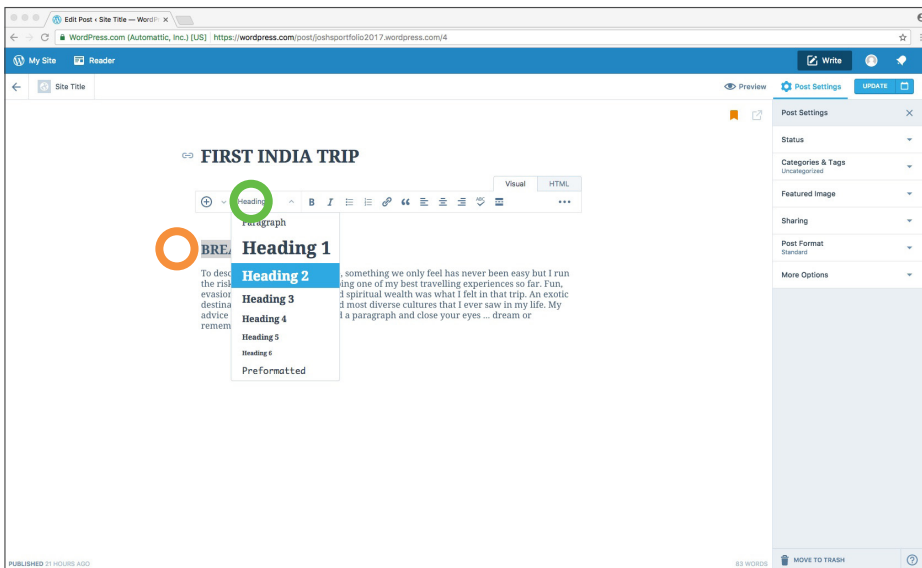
Edit Post ‹ Site Title — WordP

WordPress.com (Automattic, Inc.) [US] | https://wordpress.com/post/joshsportfolio2017.wordpress.com/4

My Site Reader

Write

Site Title

Preview Post Settings UPDATE

FIRST INDIA TRIP

Visual HTML

Heading

Paragraph
Heading 1
Heading 2
Heading 3
Heading 4
Heading 5
Heading 6
Preformatted

BREA

To desc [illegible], something we only feel has never been easy but I run the risk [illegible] ing one of my best travelling experiences so far. Fun, evasion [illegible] d spiritual wealth was what I felt in that trip. An exotic destina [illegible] d most diverse cultures that I ever saw in my life. My advice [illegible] d a paragraph and close your eyes ... dream or remem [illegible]

Post Settings

Status

Categories & Tags
Uncategorized

Featured Image

Sharing

Post Format
Standard

More Options

PUBLISHED 21 HOURS AGO

83 WORDS

MOVE TO TRASH